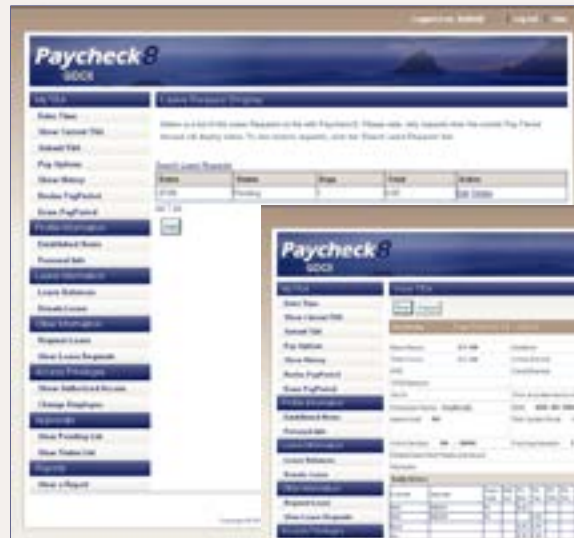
Paycheck8
SDCE

My TSA
Enter Time
Show Current TSA
Submit TSA
Pay Options
Show History
Review PayPeriod
Erase PayPeriod
Profile Information
Established Hours
Personal Info
Leave Information
Leave Balances
Donate Leave
Other Information
Request Leave
Show Leave Requests
Access Privileges
Show Authorized Access
Change Employee
Approvals
Show Pending List
Show Status List
Reports
Show a Report

Leave Request Display

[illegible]

Search Leave Requests

| Dates | Status | Days | Total | Action |
|---|---|---|---|---|
| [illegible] | Pending | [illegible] | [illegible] | Edit / Delete |

Paycheck8
SDCE

My TSA
Enter Time
Show Current TSA
Submit TSA
Pay Options
Show History
Review PayPeriod
Erase PayPeriod
Profile Information
Established Hours
Personal Info
Leave Information
Leave Balances
Donate Leave
Other Information
Request Leave
Show Leave Requests
Access Privileges

View TSA

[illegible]